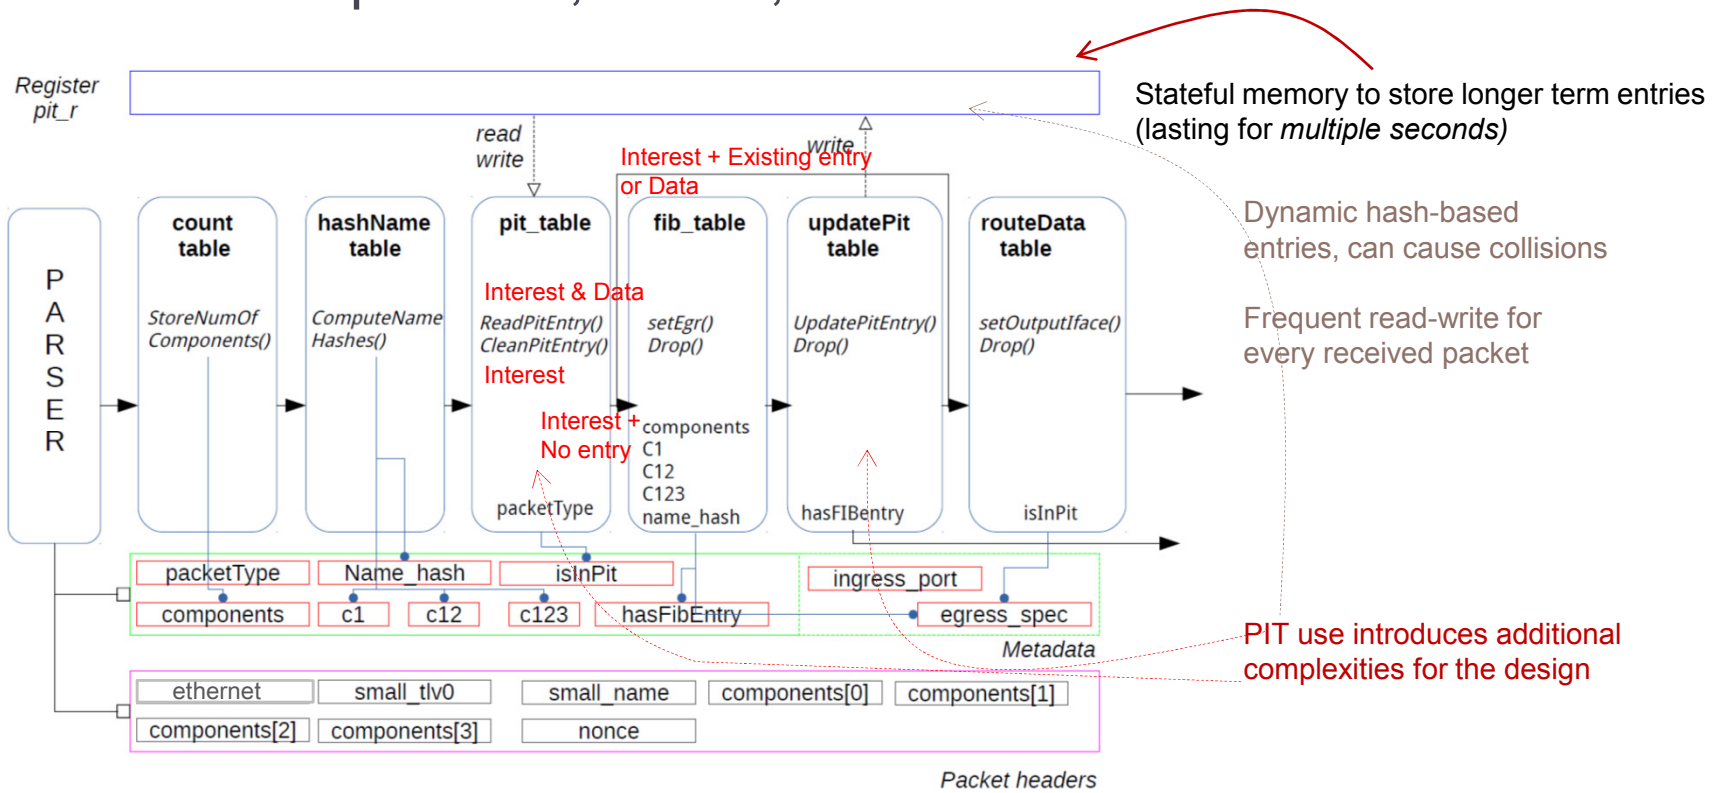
Register
pit_r

Stateful memory to store longer term entries (lasting for *multiple seconds)*

read
write

write

Interest + Existing entry
or Data

P
A
R
S
E
R

count table
StoreNumOf Components()

hashName table
ComputeName Hashes()

pit_table
Interest & Data
ReadPitEntry()
CleanPitEntry()
Interest
Interest +
No entry
packetType

fib_table
setEgr()
Drop()
components
C1
C12
C123
name_hash

updatePit table
UpdatePitEntry()
Drop()
hasFIBentry

routeData table
setOutputIface()
Drop()
isInPit

Dynamic hash-based entries, can cause collisions

Frequent read-write for every received packet

| packetType | Name_hash | isInPit | ingress_port |
|---|---|---|---|
| components | c1 | c12 | c123 |
| hasFibEntry | egress_spec | | |

Metadata

PIT use introduces additional complexities for the design

| ethernet | small_tlv0 | small_name | components[0] | components[1] |
|---|---|---|---|---|
| components[2] | components[3] | nonce | | |

Packet headers